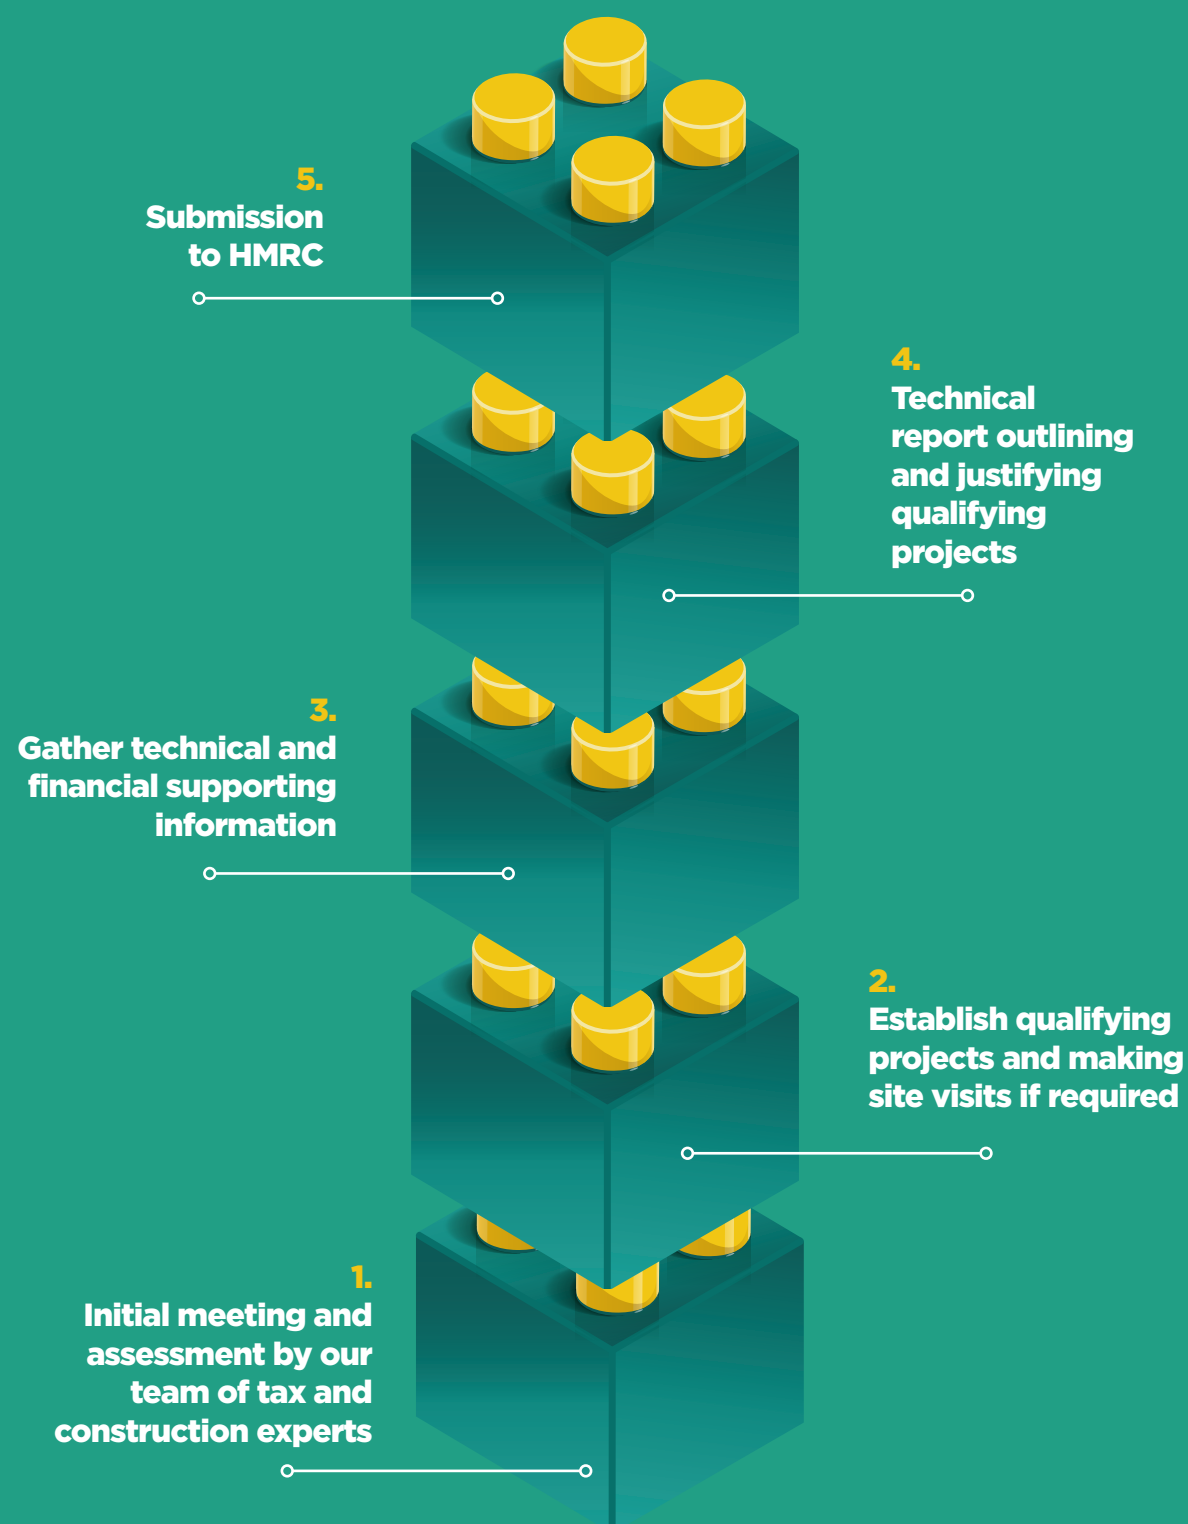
5.
Submission to HMRC

4.
Technical report outlining and justifying qualifying projects

3.
Gather technical and financial supporting information

2.
Establish qualifying projects and making site visits if required

1.
Initial meeting and assessment by our team of tax and construction experts